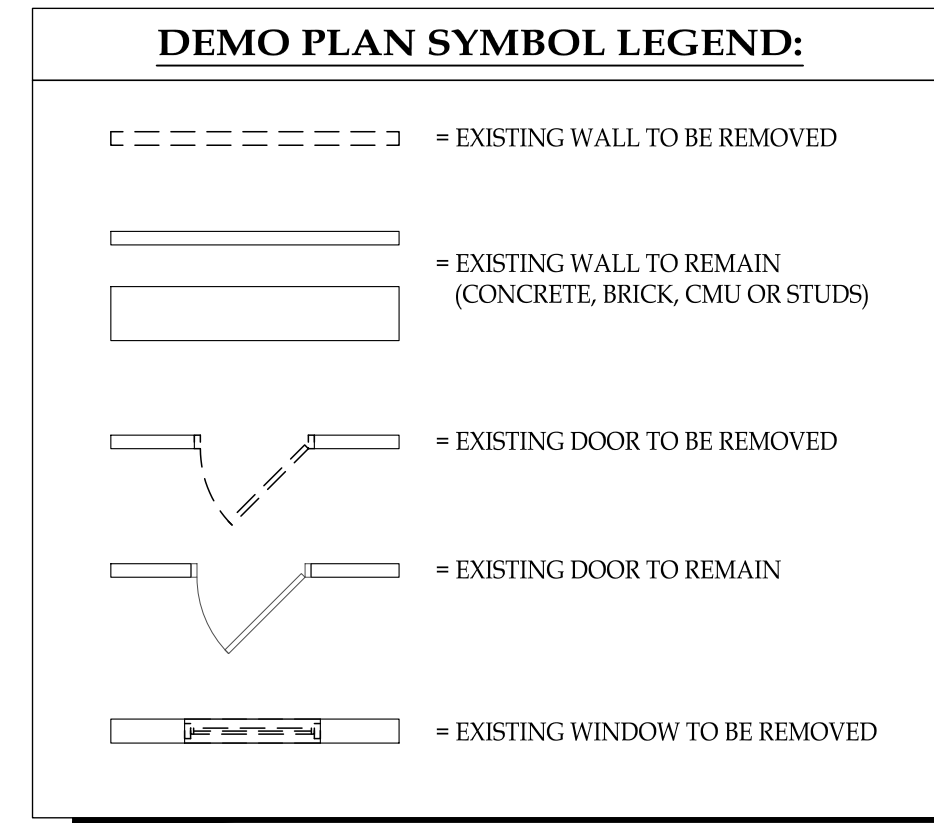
DEMO PLAN SYMBOL LEGEND:

= EXISTING WALL TO BE REMOVED

= EXISTING WALL TO REMAIN (CONCRETE, BRICK, CMU OR STUDS)

= EXISTING DOOR TO BE REMOVED

= EXISTING DOOR TO REMAIN

= EXISTING WINDOW TO BE REMOVED